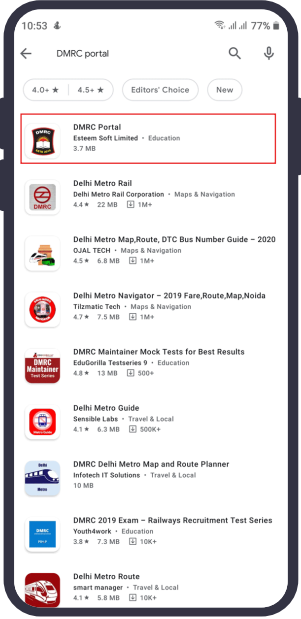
10:53 77%

DMRC portal

4.0+ ★ 4.5+ ★ Editors' Choice New

DMRC Portal
Esteem Soft Limited • Education
3.7 MB

Delhi Metro Rail
Delhi Metro Rail Corporation • Maps & Navigation
4.4 ★ 22 MB 1M+

Delhi Metro Map,Route, DTC Bus Number Guide – 2020
OJAL TECH • Maps & Navigation
4.5 ★ 6.8 MB 1M+

Delhi Metro Navigator – 2019 Fare,Route,Map,Noida
Tilzmatic Tech • Maps & Navigation
4.7 ★ 7.5 MB 1M+

DMRC Maintainer Mock Tests for Best Results
EduGorilla Testseries 9 • Education
4.8 ★ 13 MB 500+

DMRC Maintainer Test Series

Delhi Metro Guide
Sensible Labs • Travel & Local
4.1 ★ 6.3 MB 500K+

DMRC Delhi Metro Map and Route Planner
Infotech IT Solutions • Travel & Local
10 MB

Delhi Metro

DMRC 2019 Exam – Railways Recruitment Test Series
Youth4work • Education
3.8 ★ 7.3 MB 10K+

DMRC

Delhi Metro Route
smart manager • Travel & Local
4.1 ★ 5.8 MB 10K+